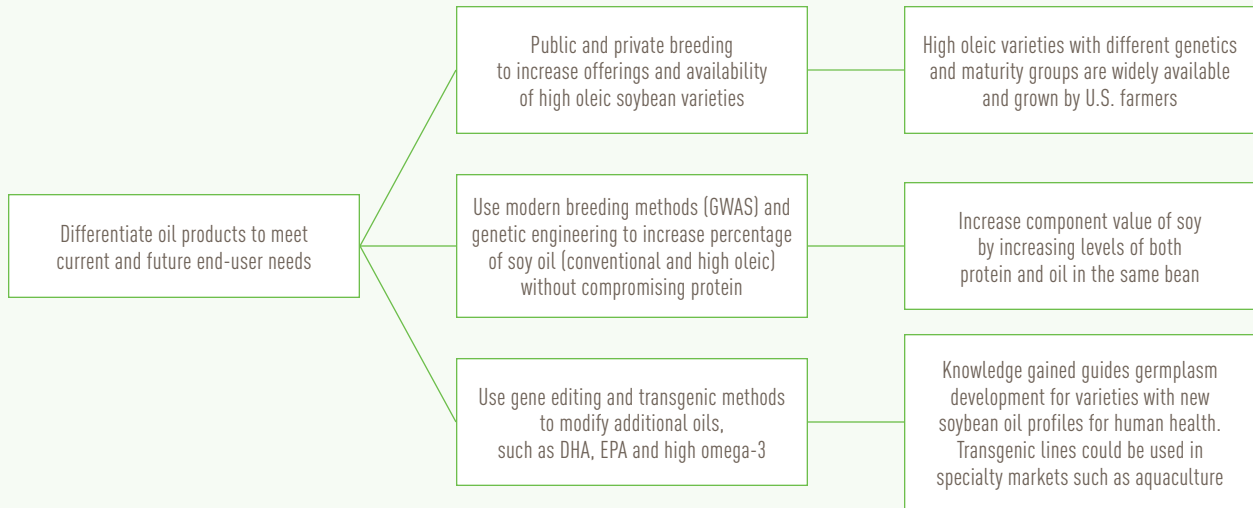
Differentiate oil products to meet current and future end-user needs

Public and private breeding to increase offerings and availability of high oleic soybean varieties

High oleic varieties with different genetics and maturity groups are widely available and grown by U.S. farmers

Use modern breeding methods (GWAS) and genetic engineering to increase percentage of soy oil (conventional and high oleic) without compromising protein

Increase component value of soy by increasing levels of both protein and oil in the same bean

Use gene editing and transgenic methods to modify additional oils, such as DHA, EPA and high omega-3

Knowledge gained guides germplasm development for varieties with new soybean oil profiles for human health. Transgenic lines could be used in specialty markets such as aquaculture